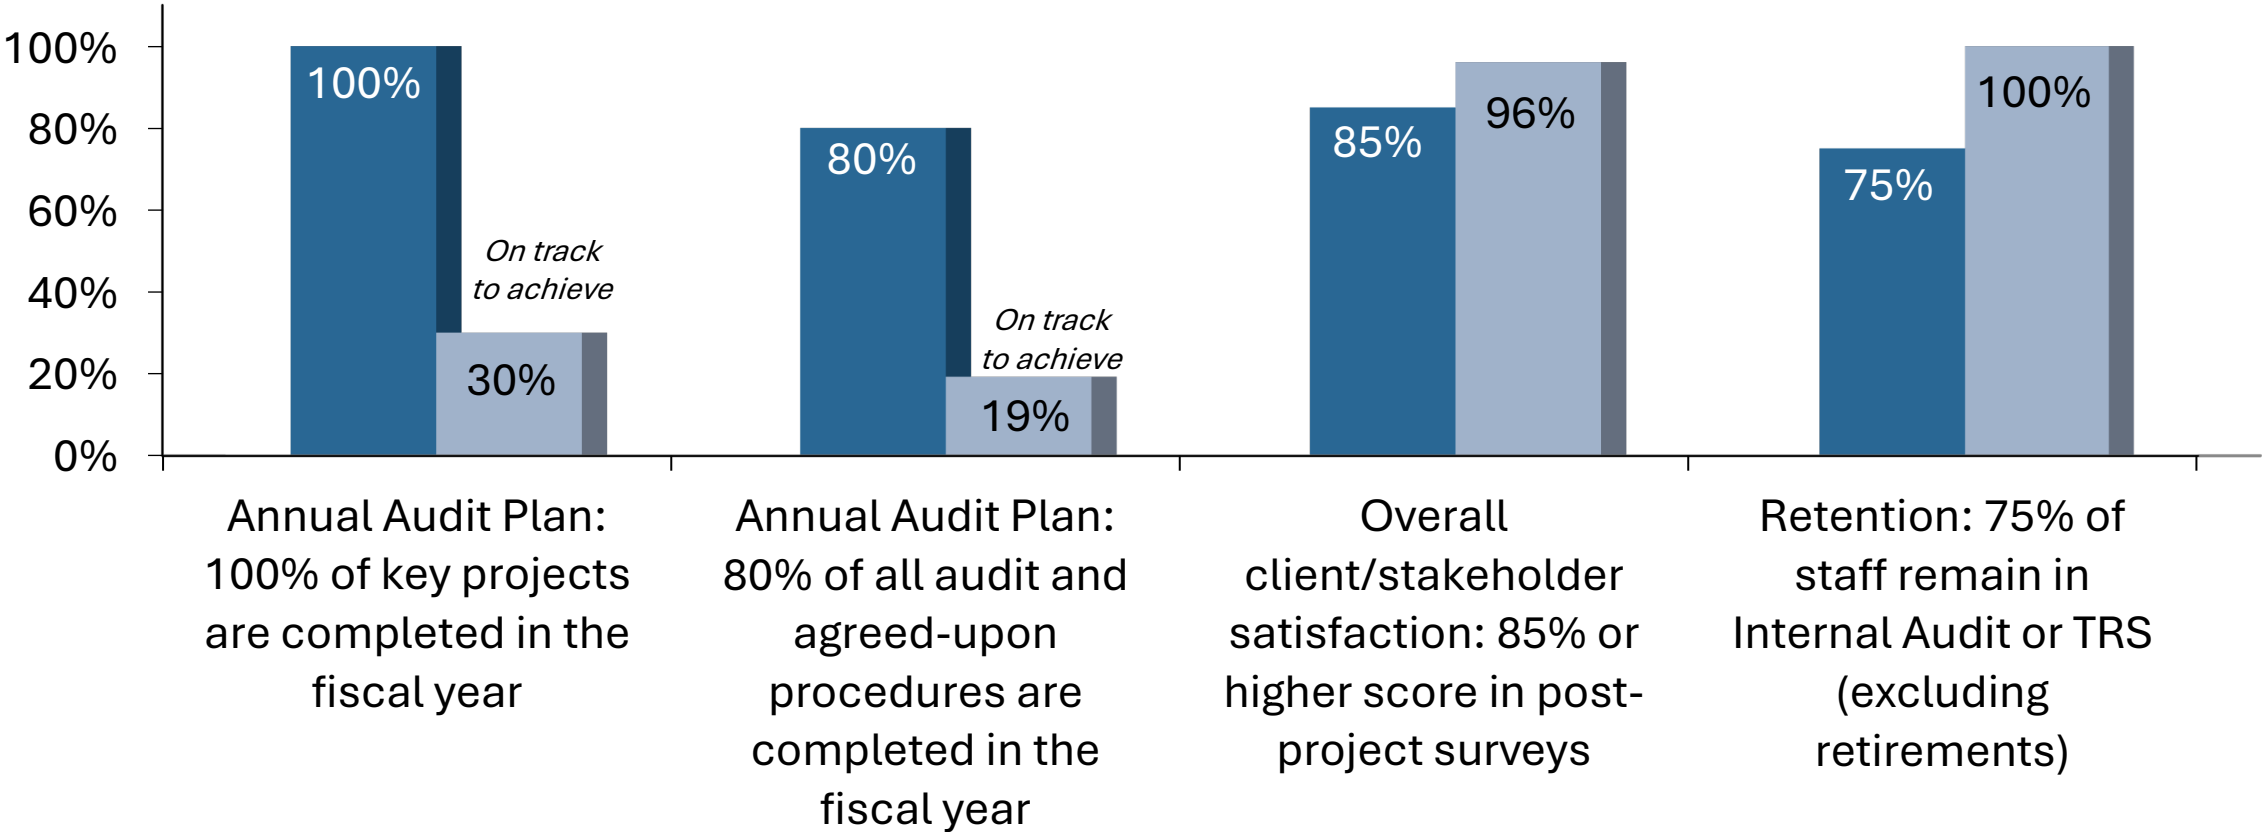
100%
80%
60%
40%
20%
0%

100%
On track to achieve
30%

80%
On track to achieve
19%

85%
96%

75%
100%

Annual Audit Plan: 100% of key projects are completed in the fiscal year

Annual Audit Plan: 80% of all audit and agreed-upon procedures are completed in the fiscal year

Overall client/stakeholder satisfaction: 85% or higher score in post-project surveys

Retention: 75% of staff remain in Internal Audit or TRS (excluding retirements)